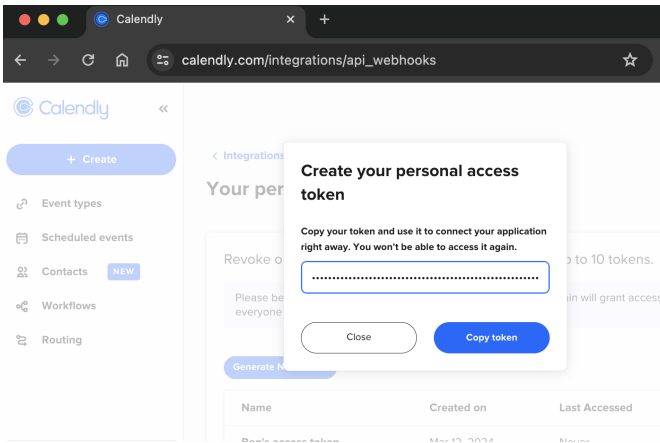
Calendly

calendly.com/integrations/api_webhooks

Calendly

+ Create

Event types

Scheduled events

Contacts NEW

Workflows

Routing

< Integrations

Your per

Revoke o

to 10 tokens.

Please be

everyone

in will grant access

Generate N

Name

Created on

Last Accessed

Create your personal access token

Copy your token and use it to connect your application right away. You won't be able to access it again.

••••••••••••••••••••••••••••••••••••••••••••••••••••••••

Close

Copy token